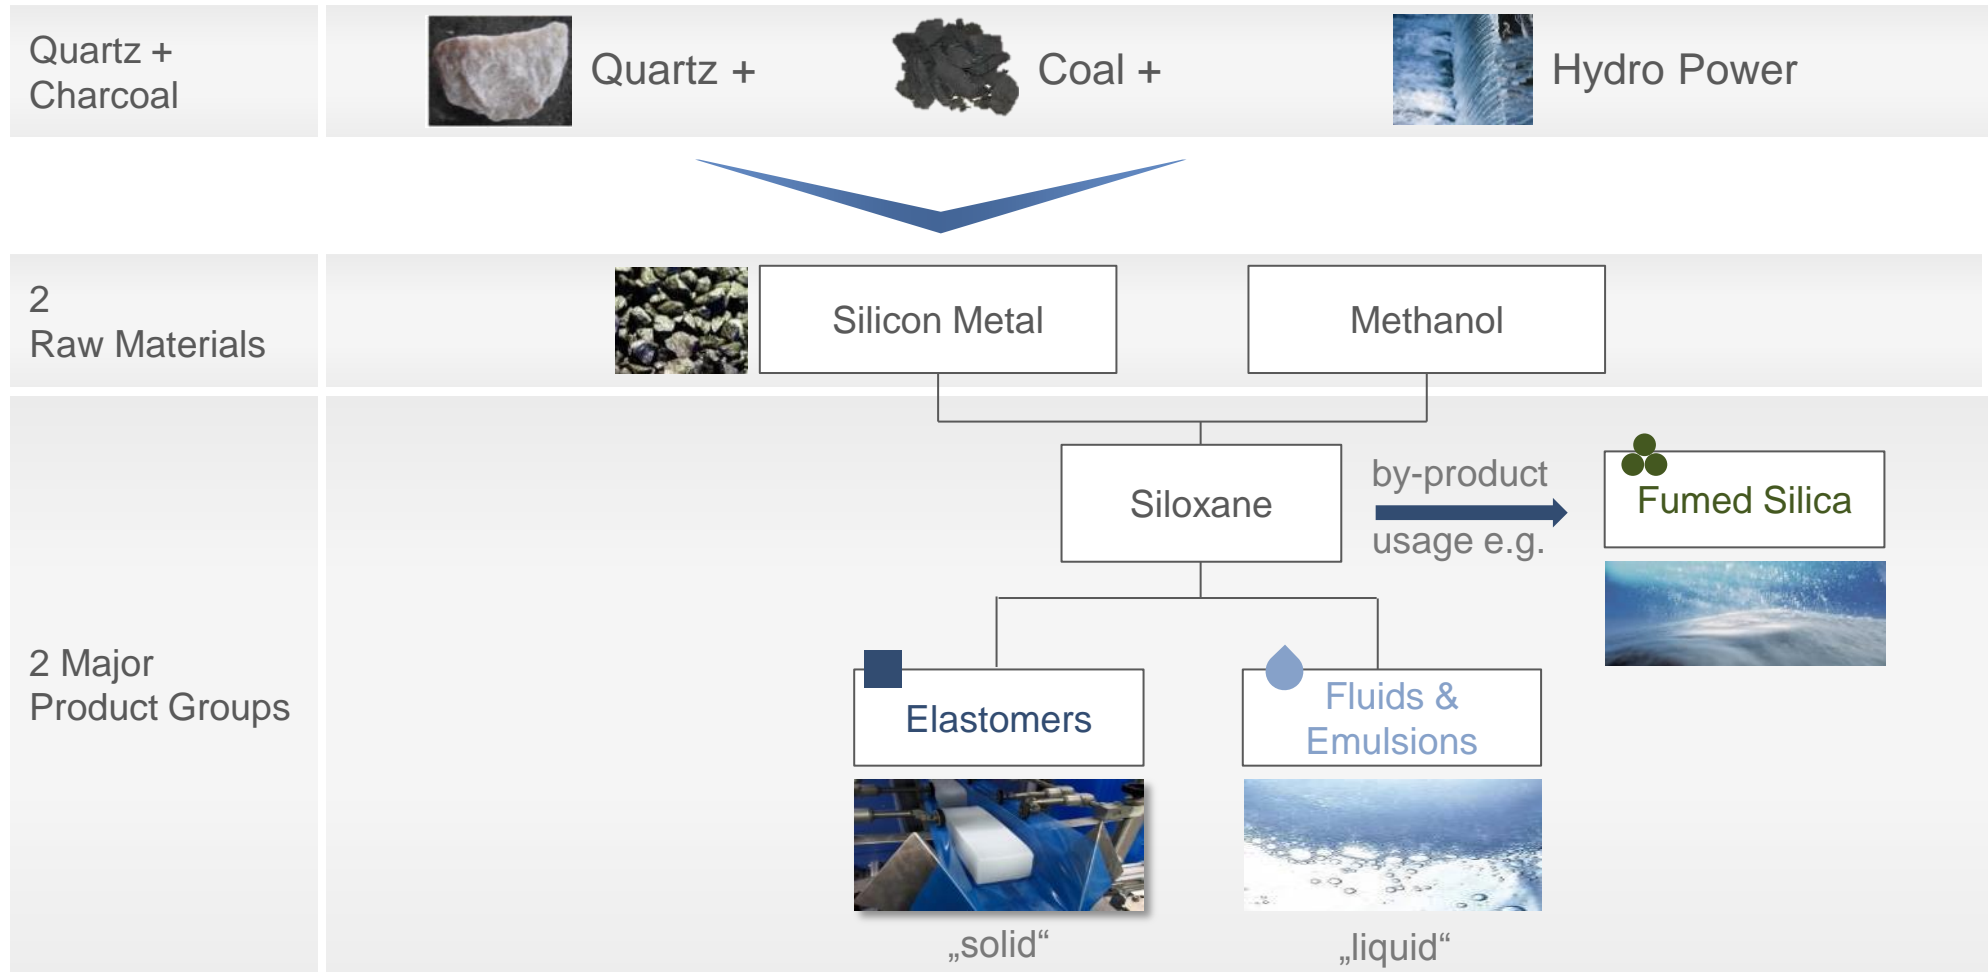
Quartz + Charcoal

Quartz + Coal + Hydro Power

2
Raw Materials

Silicon Metal

Methanol

Siloxane

by-product usage e.g.

Fumed Silica

2 Major Product Groups

Elastomers

Fluids & Emulsions

„solid“

„liquid“